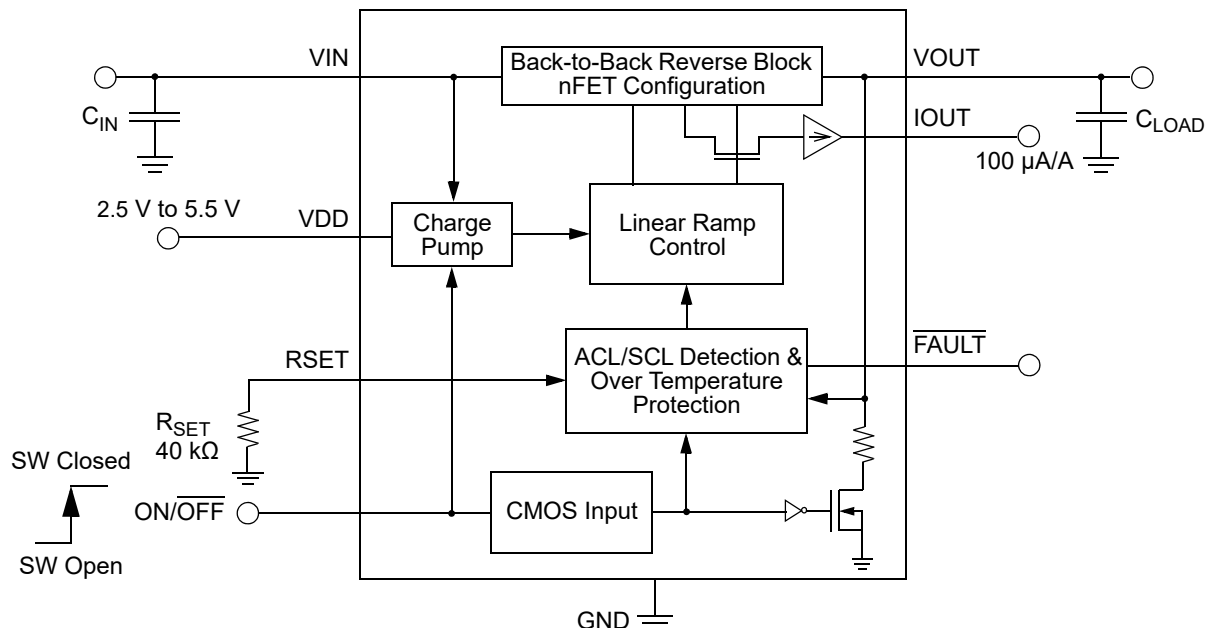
VIN

Back-to-Back Reverse Block nFET Configuration

VOUT

IOUT

$C_{IN}$

$C_{LOAD}$

100 µA/A

2.5 V to 5.5 V

VDD

Charge Pump

Linear Ramp Control

RSET

ACL/SCL Detection & Over Temperature Protection

$\overline{FAULT}$

$R_{SET}$ 40 kΩ

SW Closed

ON/$\overline{OFF}$

CMOS Input

SW Open

GND